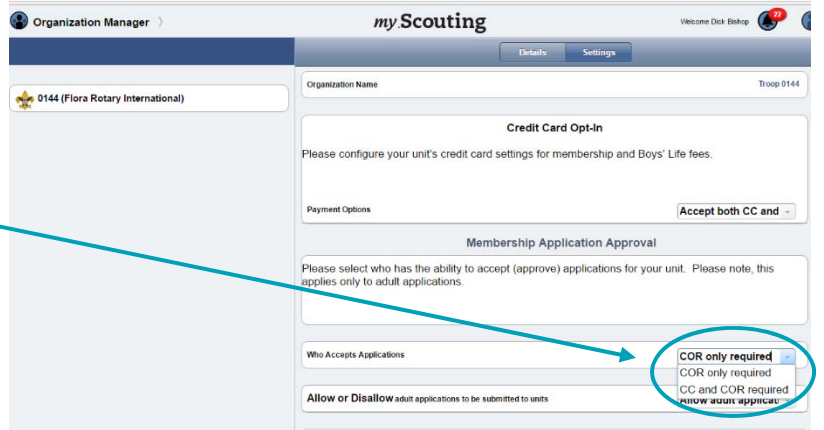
Organization Manager

my Scouting

Welcome Dick Bishop 22

Details Settings

0144 (Flora Rotary International)

Organization Name Troop 0144

Credit Card Opt-In

Please configure your unit's credit card settings for membership and Boys' Life fees.

Payment Options Accept both CC and

Membership Application Approval

Please select who has the ability to accept (approve) applications for your unit. Please note, this applies only to adult applications.

Who Accepts Applications COR only required

COR only required
CC and COR required

Allow or Disallow adult applications to be submitted to units Allow adult applicati